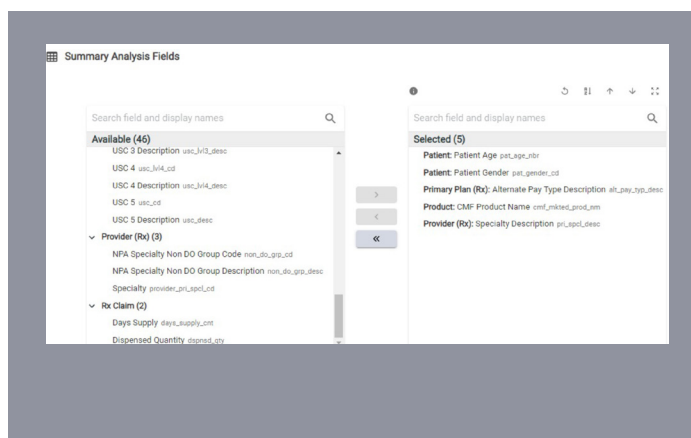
Summary Analysis Fields

Search field and display names

Available (46)

USC 3 Description usc_lvl3_desc

USC 4 usc_lvl4_cd

USC 4 Description usc_lvl4_desc

USC 5 usc_cd

USC 5 Description usc_desc

Provider (Rx) (3)

NPA Specialty Non DO Group Code non_do_grp_cd

NPA Specialty Non DO Group Description non_do_grp_desc

Specialty provider_pri_spcl_cd

Rx Claim (2)

Days Supply days_supply_cnt

Dispensed Quantity dspnsd_qty

>

<

«

Search field and display names

Selected (5)

Patient: Patient Age pat_age_nbr

Patient: Patient Gender pat_gender_cd

Primary Plan (Rx): Alternate Pay Type Description alt_pay_typ_desc

Product: CMF Product Name cmf_mkted_prod_nm

Provider (Rx): Specialty Description pri_spcl_desc